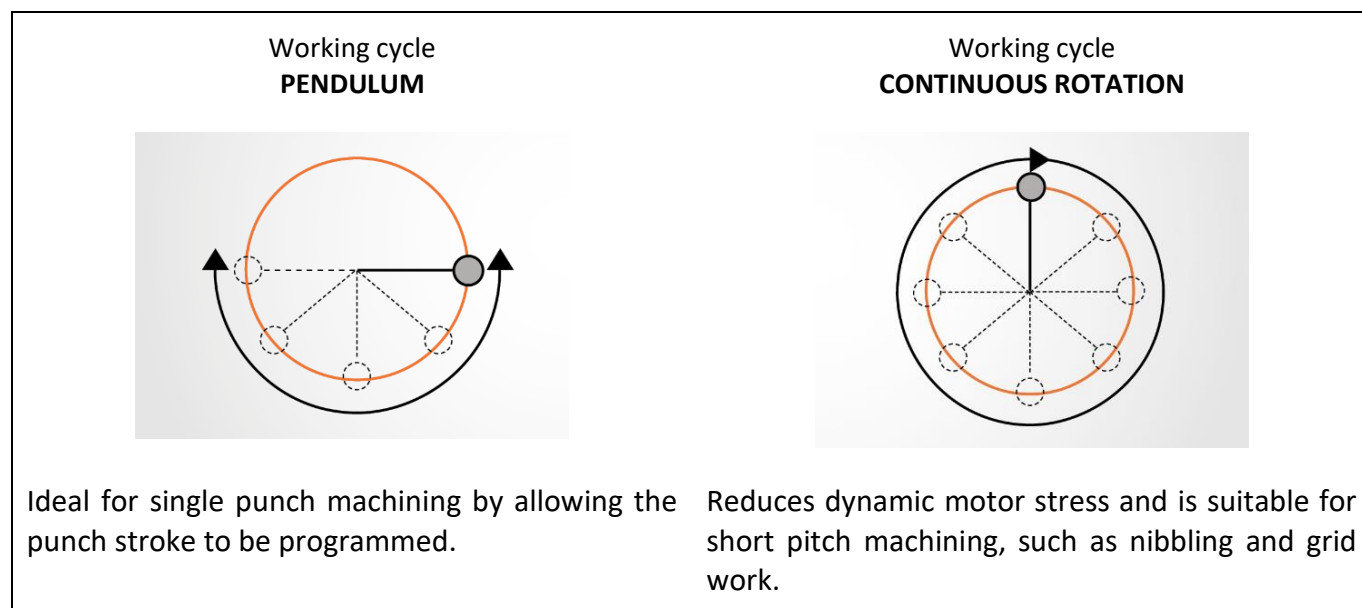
| Working cycle **PENDULUM** | Working cycle **CONTINUOUS ROTATION** |
|---|---|
| Ideal for single punch machining by allowing the punch stroke to be programmed. | Reduces dynamic motor stress and is suitable for short pitch machining, such as nibbling and grid work. |